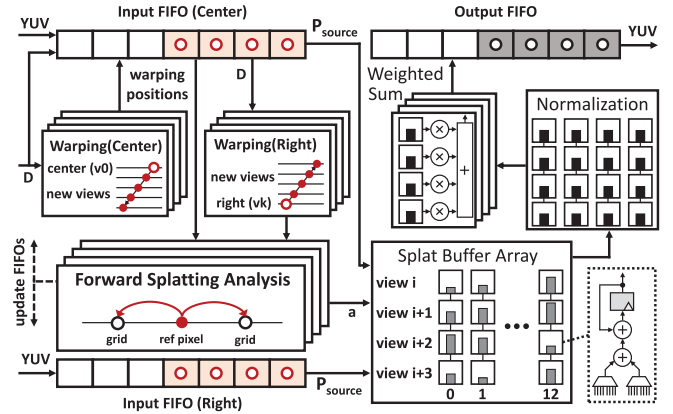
YUV
Input FIFO (Center)
$P_{source}$
Output FIFO
YUV
warping positions
D
Weighted Sum
Normalization
D
Warping(Center)
center (v0)
new views
Warping(Right)
new views
right (vk)
update FIFOs
Splat Buffer Array
Forward Splatting Analysis
view i
view i+1
a
grid
ref pixel
grid
view i+2
YUV
view i+3
$P_{source}$
Input FIFO (Right)
0
1
12